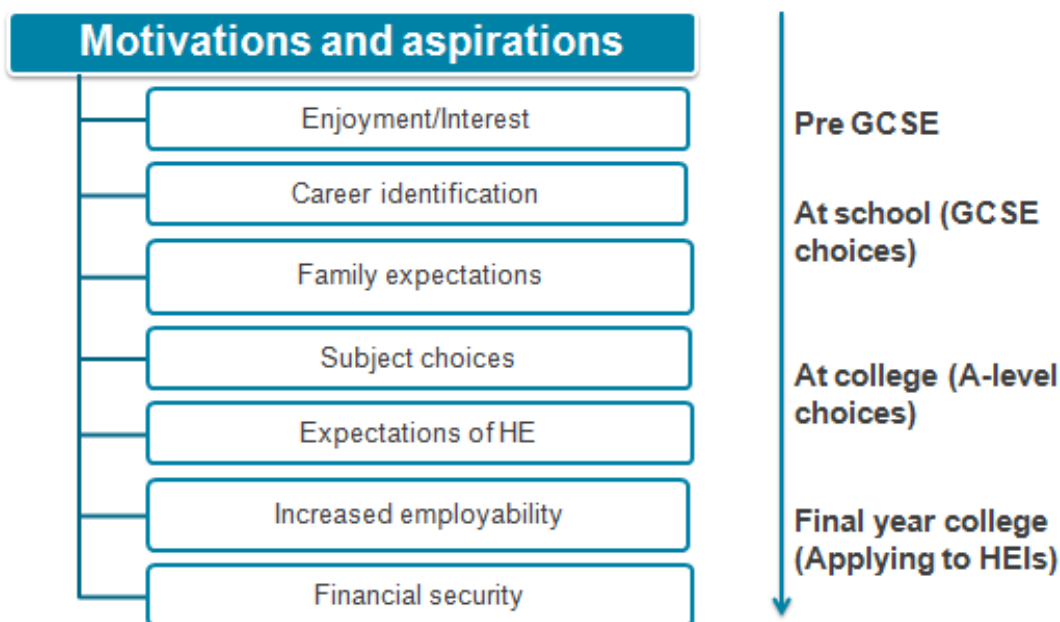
Motivations and aspirations

Enjoyment/Interest

Career identification

Family expectations

Subject choices

Expectations of HE

Increased employability

Financial security

Pre GCSE

At school (GCSE choices)

At college (A-level choices)

Final year college (Applying to HEIs)